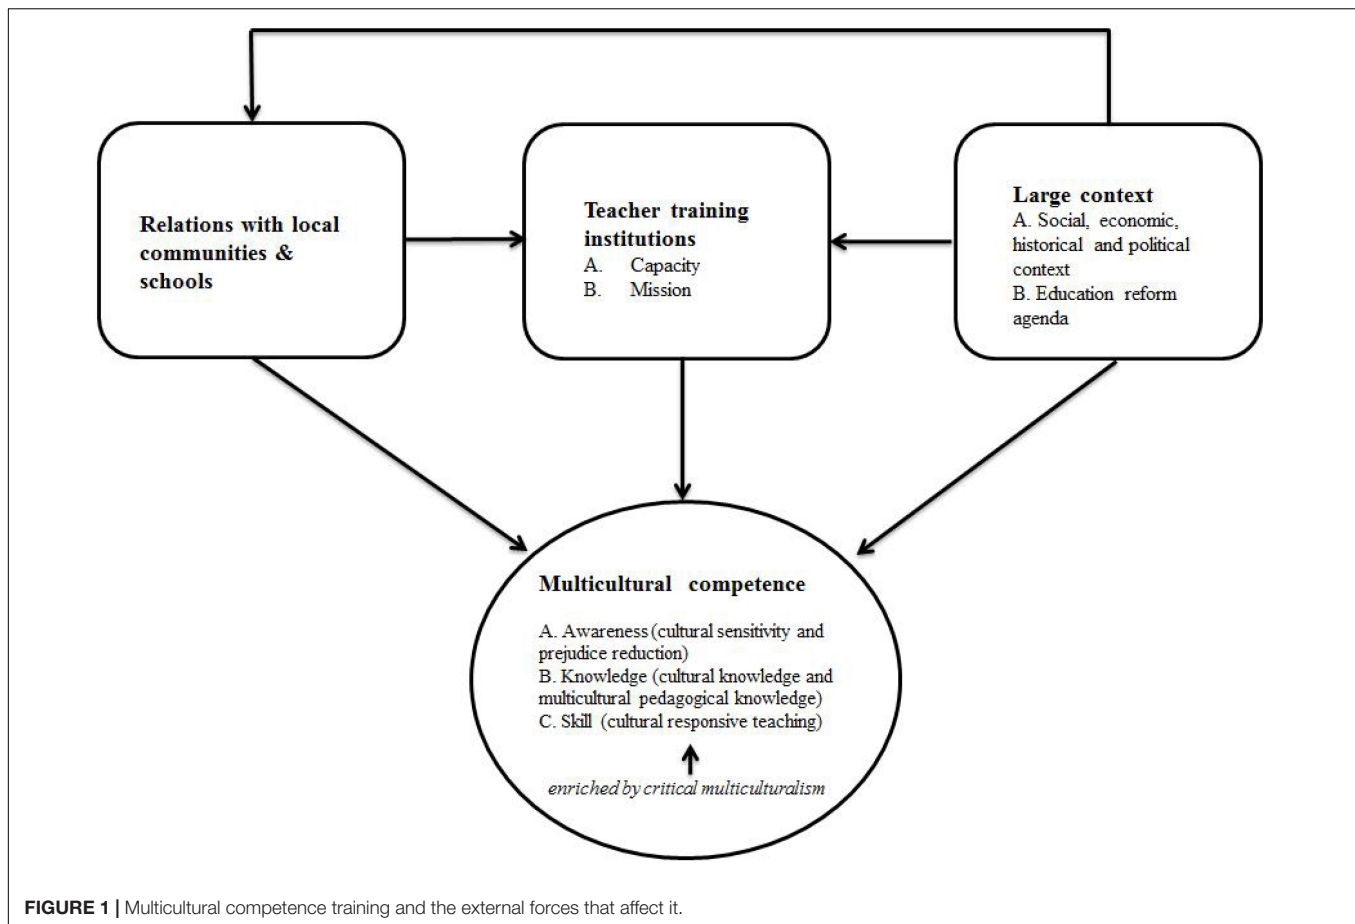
Relations with local communities & schools

Teacher training institutions
A. Capacity
B. Mission

Large context
A. Social, economic, historical and political context
B. Education reform agenda

Multicultural competence

A. Awareness (cultural sensitivity and prejudice reduction)
B. Knowledge (cultural knowledge and multicultural pedagogical knowledge)
C. Skill (cultural responsive teaching)

enriched by critical multiculturalism

FIGURE 1 | Multicultural competence training and the external forces that affect it.